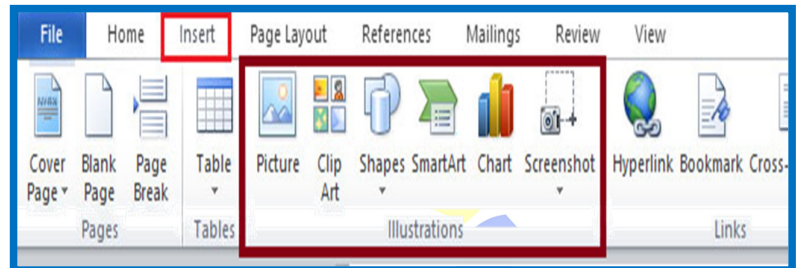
File Home Insert Page Layout References Mailings Review View

Cover Page ▾ Blank Page Page Break
Pages

Table ▾
Tables

Picture Clip Art Shapes SmartArt Chart Screenshot ▾
Illustrations

Hyperlink Bookmark Cross-
Links